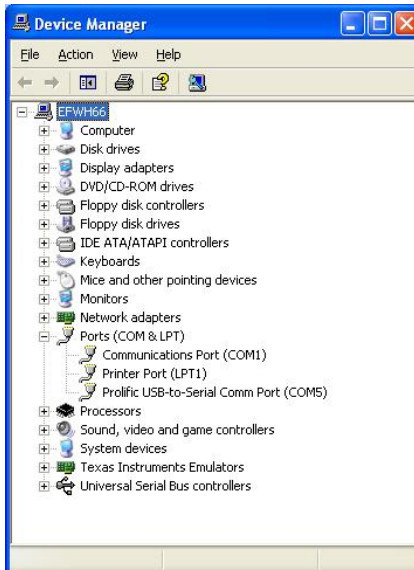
Device Manager

File Action View Help

EFWH66
Computer
Disk drives
Display adapters
DVD/CD-ROM drives
Floppy disk controllers
Floppy disk drives
IDE ATA/ATAPI controllers
Keyboards
Mice and other pointing devices
Monitors
Network adapters
Ports (COM & LPT)
Communications Port (COM1)
Printer Port (LPT1)
Prolific USB-to-Serial Comm Port (COM5)
Processors
Sound, video and game controllers
System devices
Texas Instruments Emulators
Universal Serial Bus controllers